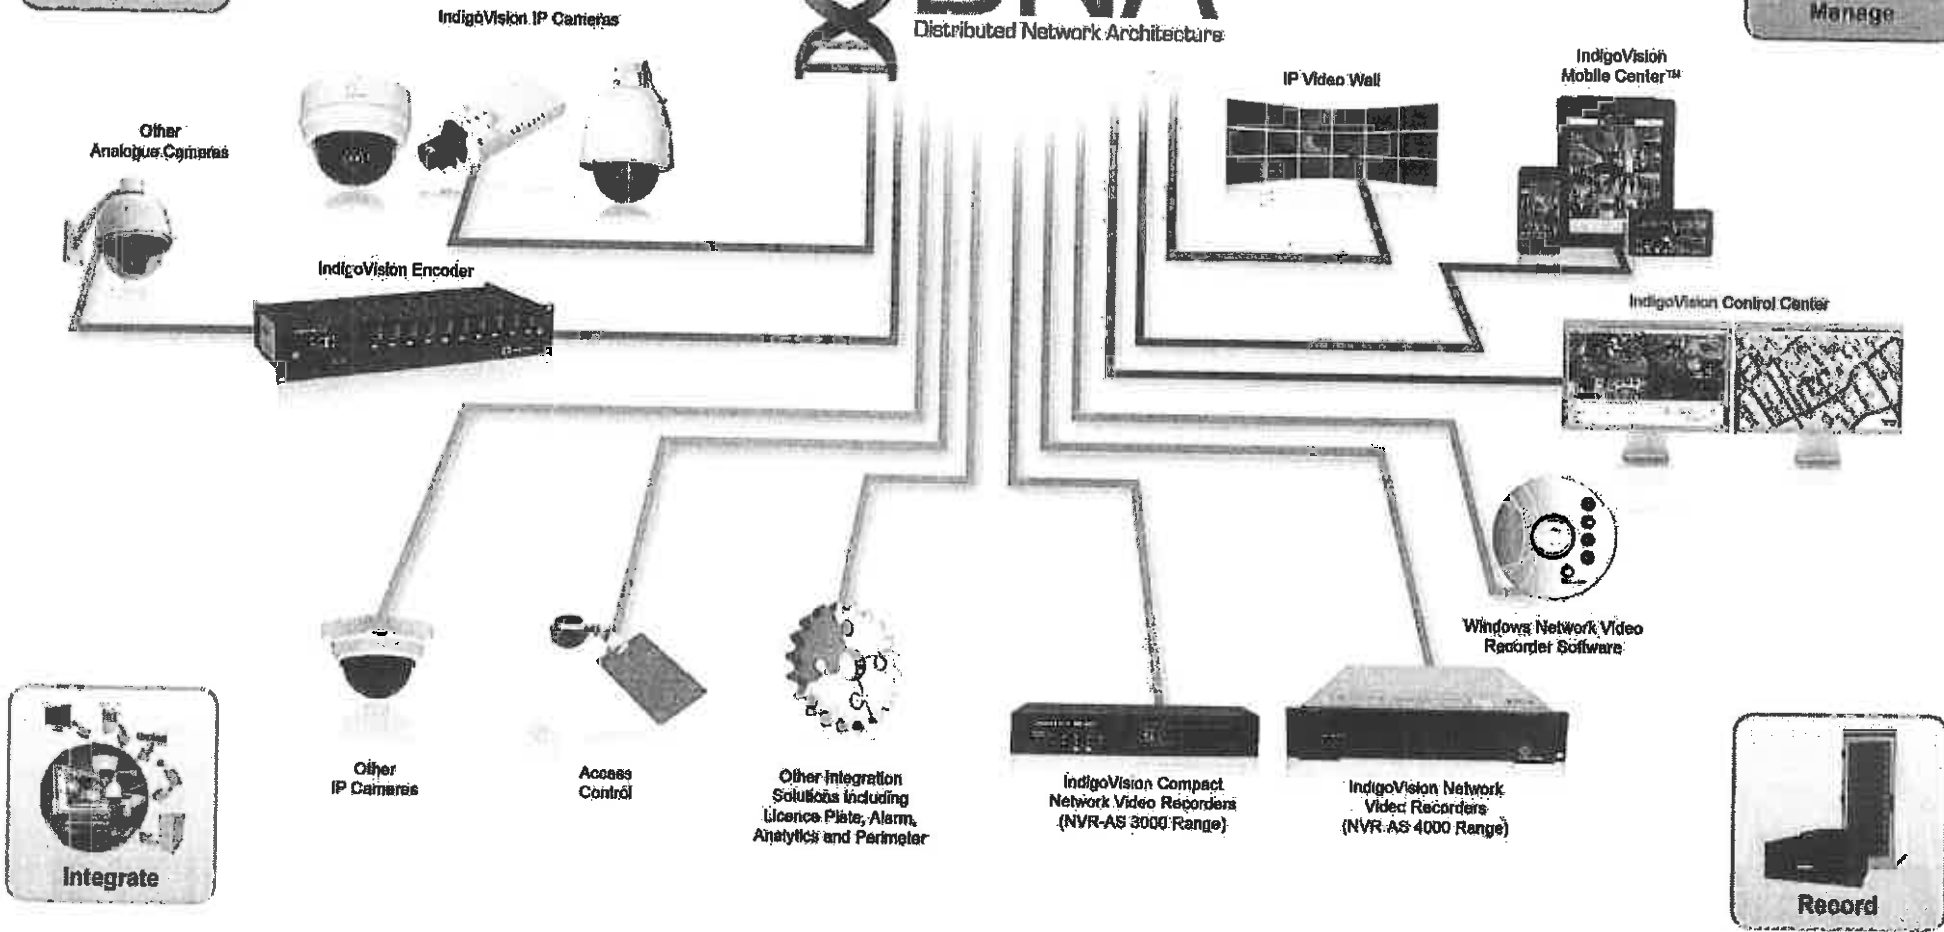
IndigoVision IP Cameras

Distributed Network Architecture

Manage

IndigoVision Mobile Center™

IP Video Wall

Other Analogue Cameras

IndigoVision Encoder

IndigoVision Control Center

Windows Network Video Recorder Software

Other IP Cameras

Access Control

Other Integration Solutions including Licence Plate, Alarm, Analytics and Perimeter

IndigoVision Compact Network Video Recorders (NVR-AS 3000 Range)

IndigoVision Network Video Recorders (NVR-AS 4000 Range)

Integrate

Record